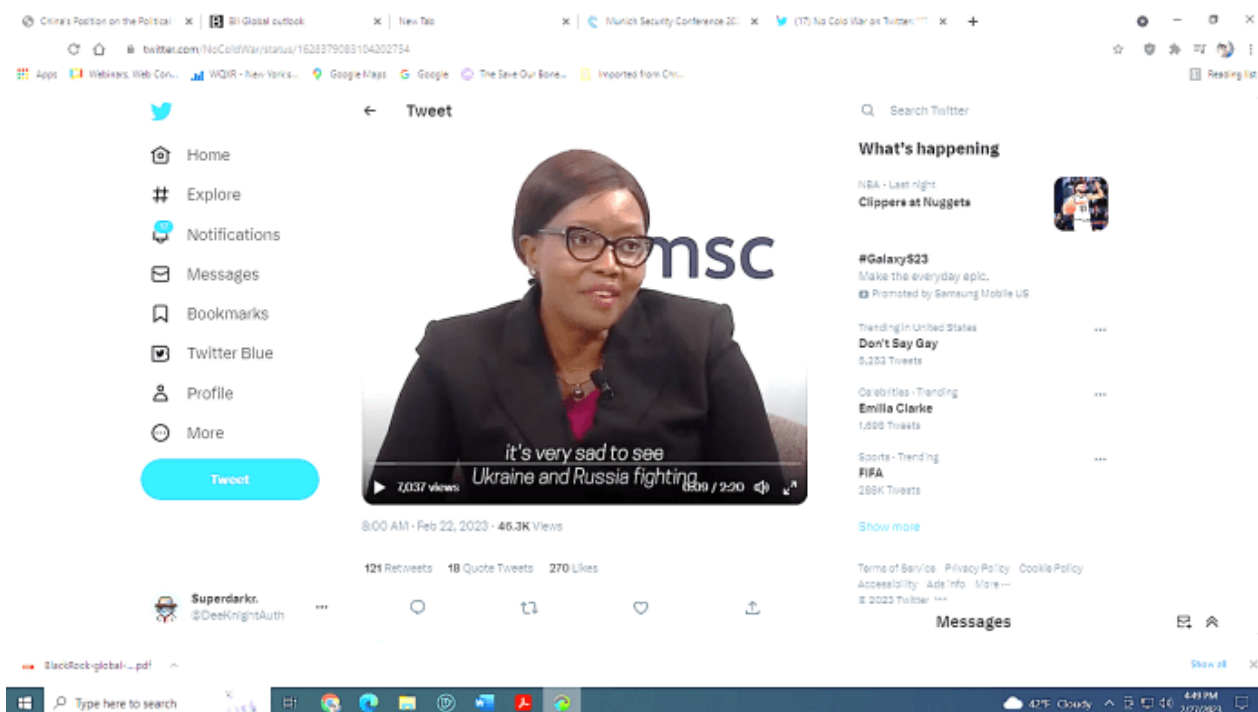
China's Position on the Political × BII Global outlook × New Tab × Munich Security Conference 20 × (17) No Cold War on Twitter × +

twitter.com/NoColdWar/status/1628379083104202754

Apps Webinars, Web Con... WQXR - New York's... Google Maps Google The Save Our Bone... Imported from Chr... Reading list

Home
Explore
Notifications
Messages
Bookmarks
Twitter Blue
Profile
More
Tweet

Superdarkr.
@DeeKnightAuth

← Tweet

msc

it's very sad to see
Ukraine and Russia fighting

7,037 views 0:09 / 2:20

8:00 AM · Feb 22, 2023 · 46.3K Views

121 Retweets 18 Quote Tweets 270 Likes

Search Twitter

What's happening

NBA · Last night
Clippers at Nuggets

#GalaxyS23
Make the everyday epic.
Promoted by Samsung Mobile US

Trending in United States
Don't Say Gay
5,353 Tweets

Celebrities · Trending
Emilia Clarke
1,696 Tweets

Sports · Trending
FIFA
288K Tweets

Show more

Terms of Service Privacy Policy Cookie Policy Accessibility Ads info More ···
© 2023 Twitter, Inc.

Messages

BlackRock-global-...pdf

Show all

Type here to search

42°F Cloudy 4:49 PM 2/27/2023